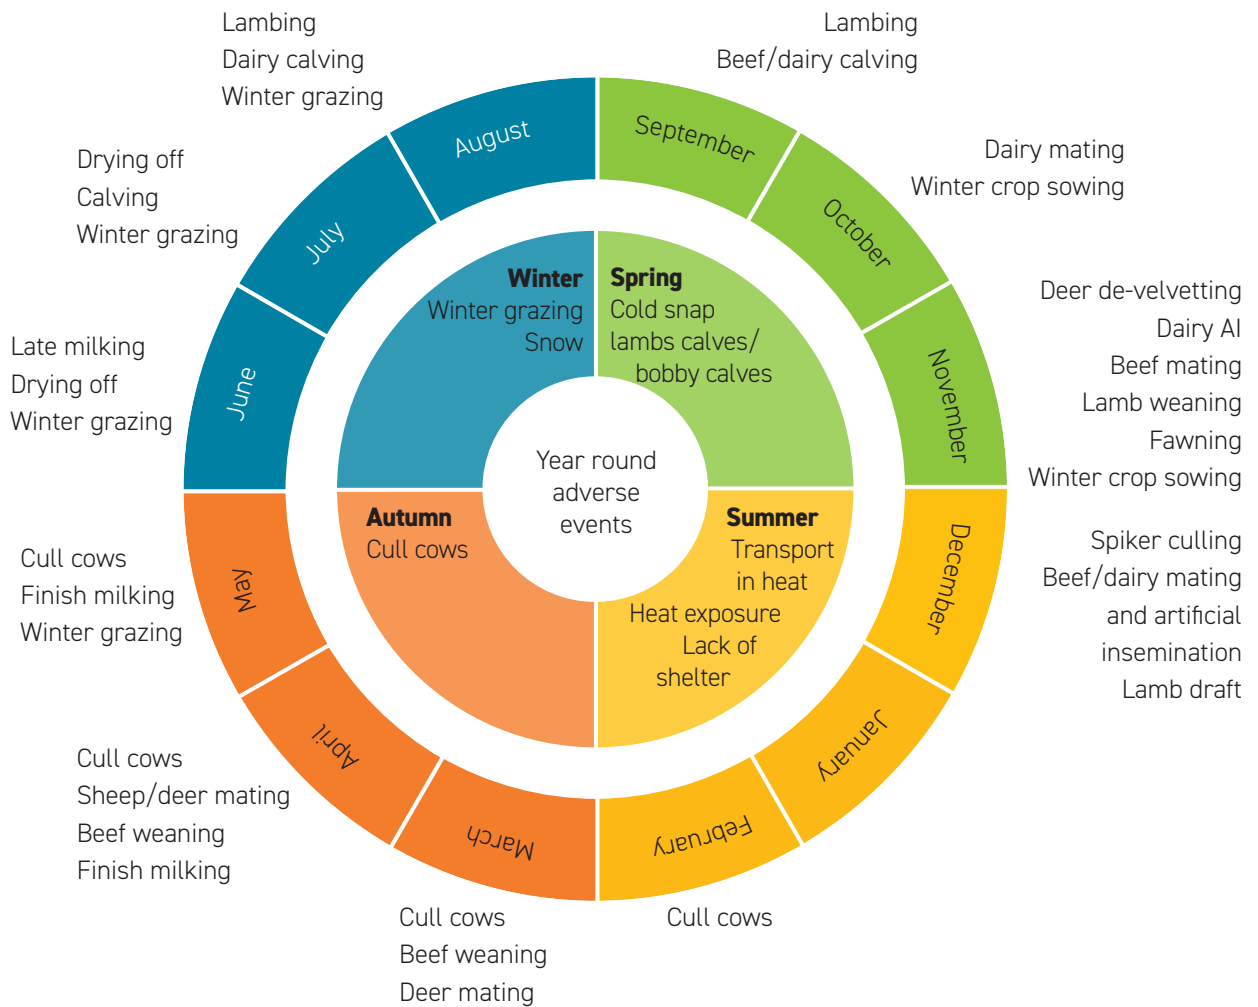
Lambing
Dairy calving
Winter grazing

Lambing
Beef/dairy calving

Drying off
Calving
Winter grazing

Dairy mating
Winter crop sowing

Late milking
Drying off
Winter grazing

Deer de-velvetting
Dairy AI
Beef mating
Lamb weaning
Fawning
Winter crop sowing

August
September
July
October
June
November

Winter
Winter grazing
Snow

Spring
Cold snap
lambs calves/
bobby calves

Year round
adverse
events

Autumn
Cull cows

Summer
Transport
in heat
Heat exposure
Lack of
shelter

May
December
April
January
March
February

Cull cows
Finish milking
Winter grazing

Spiker culling
Beef/dairy mating
and artificial
insemination
Lamb draft

Cull cows
Sheep/deer mating
Beef weaning
Finish milking

Cull cows
Beef weaning
Deer mating

Cull cows